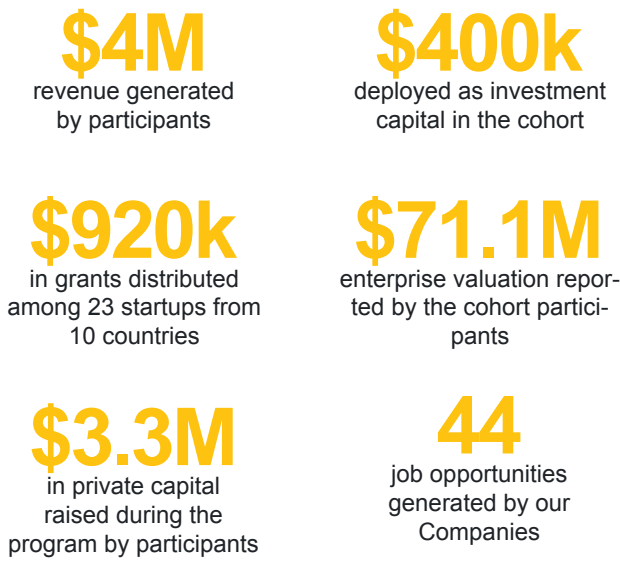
$4M
revenue generated by participants

$400k
deployed as investment capital in the cohort

$920k
in grants distributed among 23 startups from 10 countries

$71.1M
enterprise valuation reported by the cohort participants

$3.3M
in private capital raised during the program by participants

44
job opportunities generated by our Companies